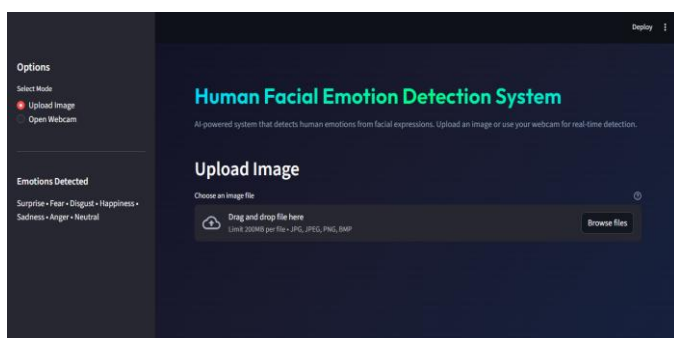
Deploy ⋮

Options

Select Mode

Upload Image

Open Webcam

Emotions Detected

Surprise • Fear • Disgust • Happiness • Sadness • Anger • Neutral

Human Facial Emotion Detection System

AI-powered system that detects human emotions from facial expressions. Upload an image or use your webcam for real-time detection.

Upload Image

Choose an image file

Drag and drop file here

Limit 200MB per file • JPG, JPEG, PNG, BMP

Browse files